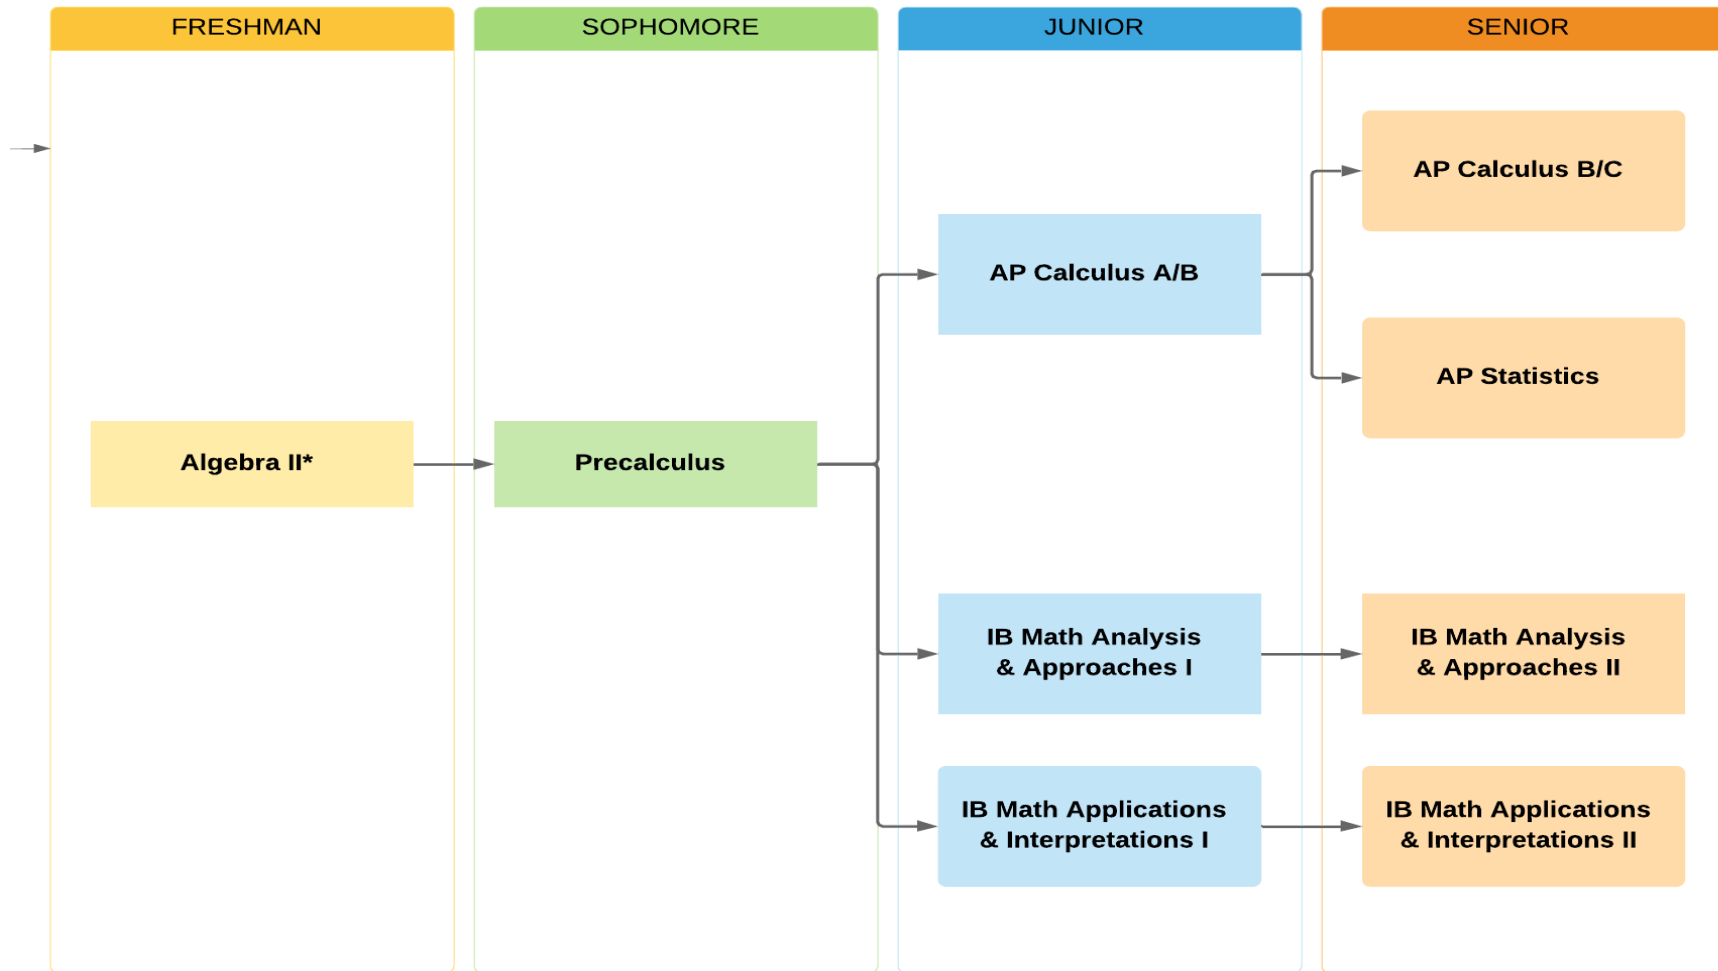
FRESHMAN

SOPHOMORE

JUNIOR

SENIOR

Algebra II*

Precalculus

AP Calculus A/B

IB Math Analysis & Approaches I

IB Math Applications & Interpretations I

AP Calculus B/C

AP Statistics

IB Math Analysis & Approaches II

IB Math Applications & Interpretations II